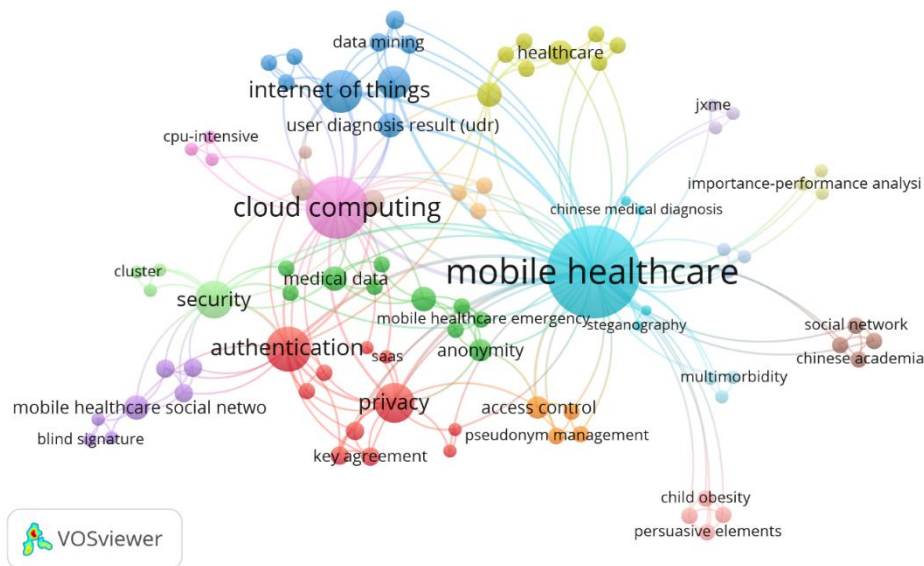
data mining
healthcare
internet of things
jxme
user diagnosis result (udr)
cpu-intensive
importance-performance analysi
cloud computing
chinese medical diagnosis
mobile healthcare
cluster
medical data
security
mobile healthcare emergency
steganography
social network
authentication
saas
anonymity
chinese academia
multimorbidity
mobile healthcare social netwo
privacy
access control
blind signature
pseudonym management
key agreement
child obesity
persuasive elements
VOSviewer